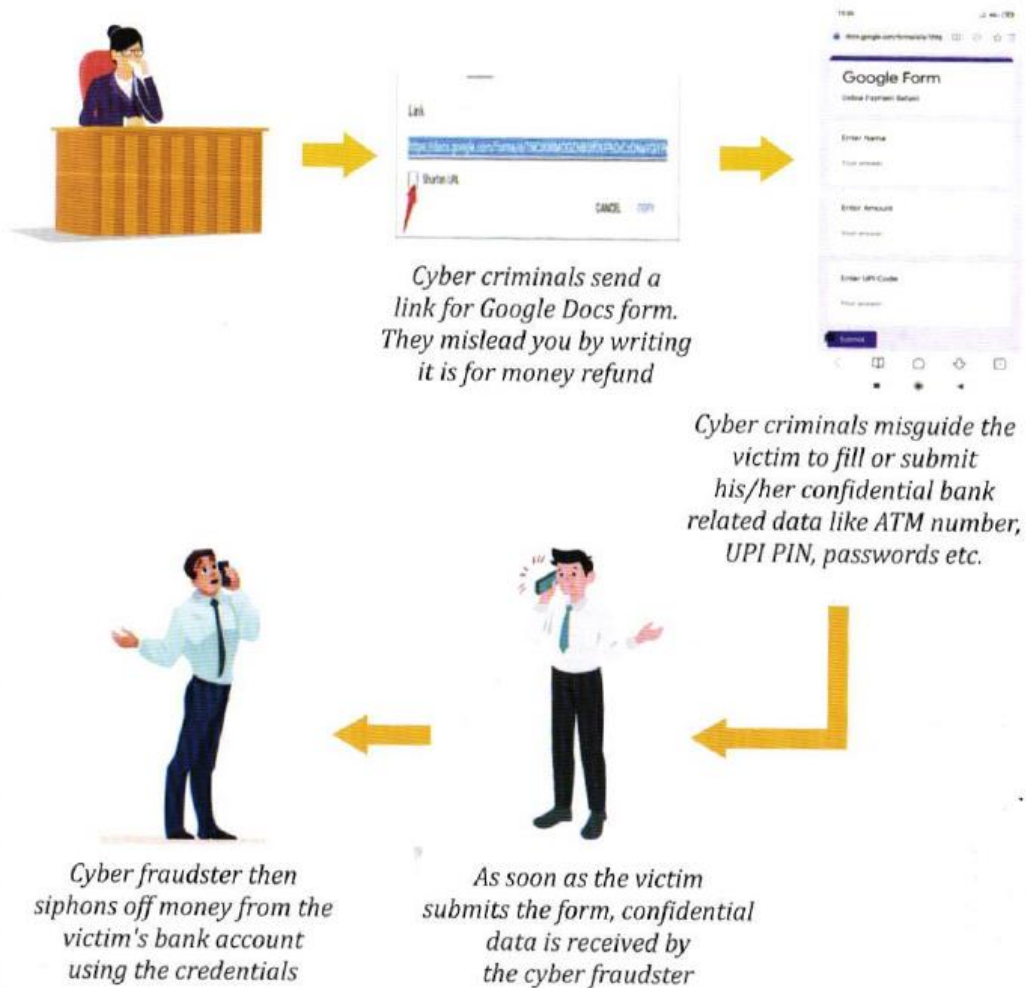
Link

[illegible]

Shorten URL

CANCEL COPY

Cyber criminals send a link for Google Docs form. They mislead you by writing it is for money refund

Google Form

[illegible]

Enter Name

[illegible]

Enter Amount

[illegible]

Enter UPI Code

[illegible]

Submit

Cyber criminals misguide the victim to fill or submit his/her confidential bank related data like ATM number, UPI PIN, passwords etc.

Cyber fraudster then siphons off money from the victim's bank account using the credentials

As soon as the victim submits the form, confidential data is received by the cyber fraudster